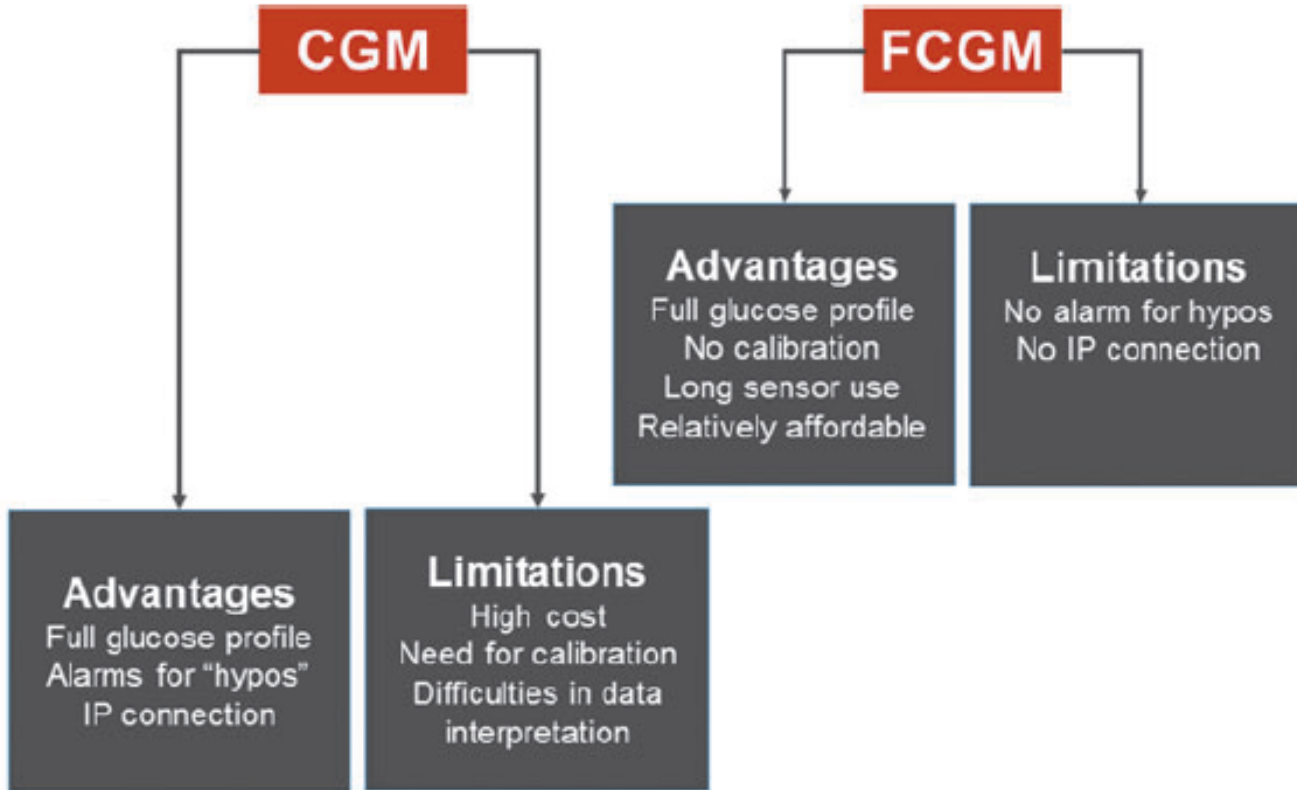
CGM

FCGM

Advantages
Full glucose profile
No calibration
Long sensor use
Relatively affordable

Limitations
No alarm for hypos
No IP connection

Advantages
Full glucose profile
Alarms for "hypos"
IP connection

Limitations
High cost
Need for calibration
Difficulties in data interpretation